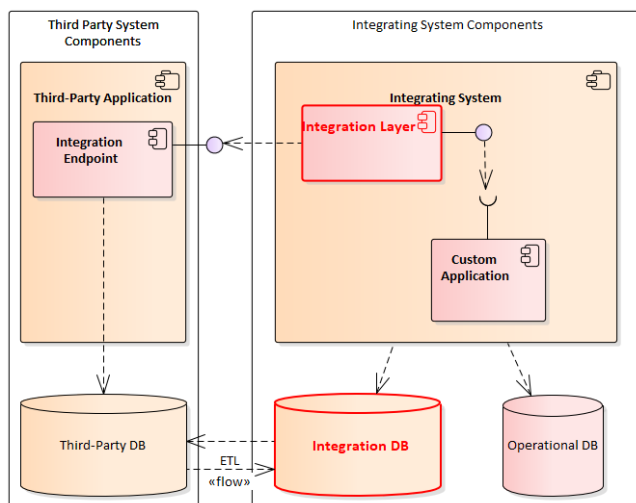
Third Party System Components

Integrating System Components

Third-Party Application

Integration Endpoint

Integrating System

Integration Layer

Custom Application

Third-Party DB

ETL

«flow»

Integration DB

Operational DB